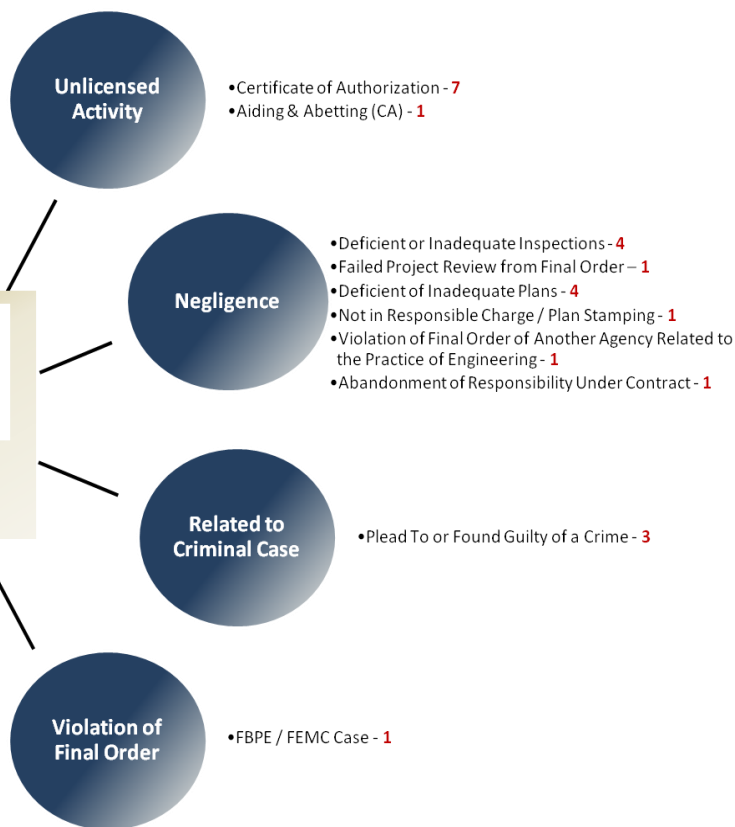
Unlicensed Activity

•Certificate of Authorization - 7
•Aiding & Abetting (CA) - 1

Negligence

•Deficient or Inadequate Inspections - 4
•Failed Project Review from Final Order – 1
•Deficient of Inadequate Plans - 4
•Not in Responsible Charge / Plan Stamping - 1
•Violation of Final Order of Another Agency Related to the Practice of Engineering - 1
•Abandonment of Responsibility Under Contract - 1

Related to Criminal Case

•Plead To or Found Guilty of a Crime - 3

Violation of Final Order

•FBPE / FEMC Case - 1